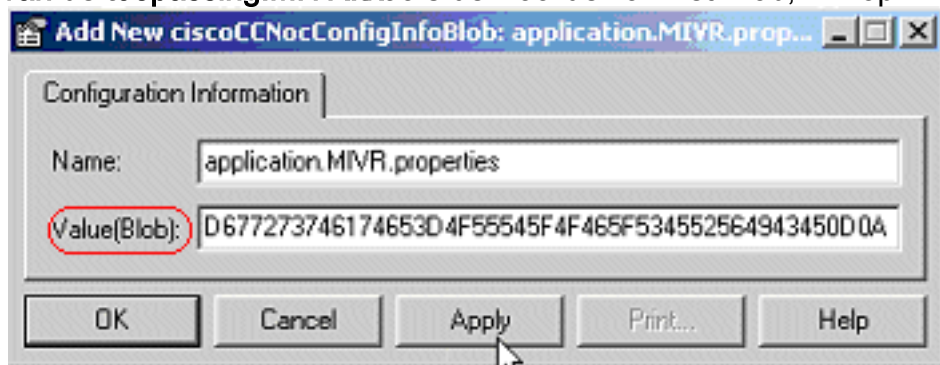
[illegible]

Add New ciscoCCNocConfigInfoBlob: application.MIVR.prop...

Configuration Information

Name: application.MIVR.properties

Value(Blob): D677273746174653D4F55545F4F465F534552564943450D0A

OK Cancel Apply Print... Help